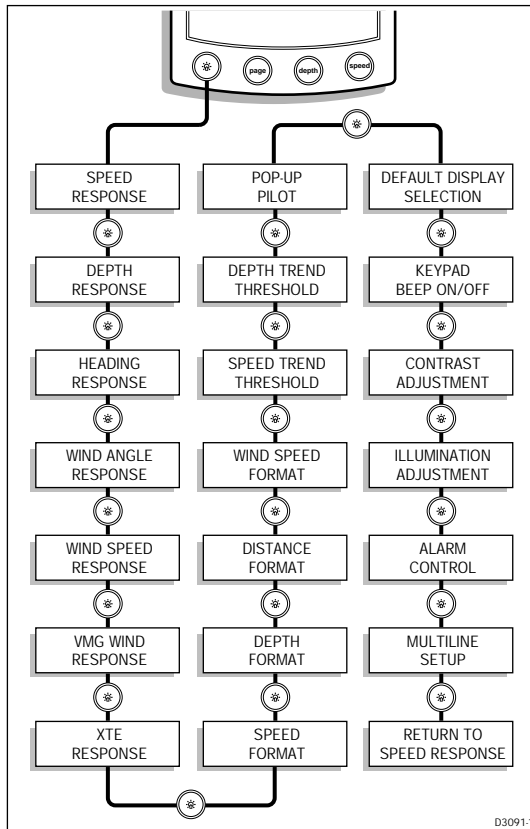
page depth speed

SPEED RESPONSE

DEPTH RESPONSE

HEADING RESPONSE

WIND ANGLE RESPONSE

WIND SPEED RESPONSE

VMG WIND RESPONSE

XTE RESPONSE

POP-UP PILOT

DEPTH TREND THRESHOLD

SPEED TREND THRESHOLD

WIND SPEED FORMAT

DISTANCE FORMAT

DEPTH FORMAT

SPEED FORMAT

DEFAULT DISPLAY SELECTION

KEYPAD BEEP ON/OFF

CONTRAST ADJUSTMENT

ILLUMINATION ADJUSTMENT

ALARM CONTROL

MULTILINE SETUP

RETURN TO SPEED RESPONSE

D3091-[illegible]